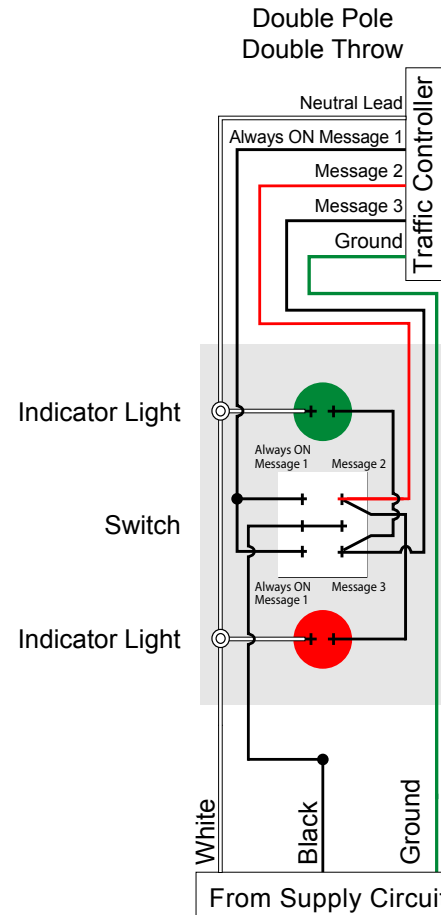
Double Pole
Double Throw

Neutral Lead
Always ON Message 1
Message 2
Message 3
Ground

Traffic Controller

Indicator Light

Always ON
Message 1

Message 2

Switch

Always ON
Message 1

Message 3

Indicator Light

White

Black

Ground

From Supply Circui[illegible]